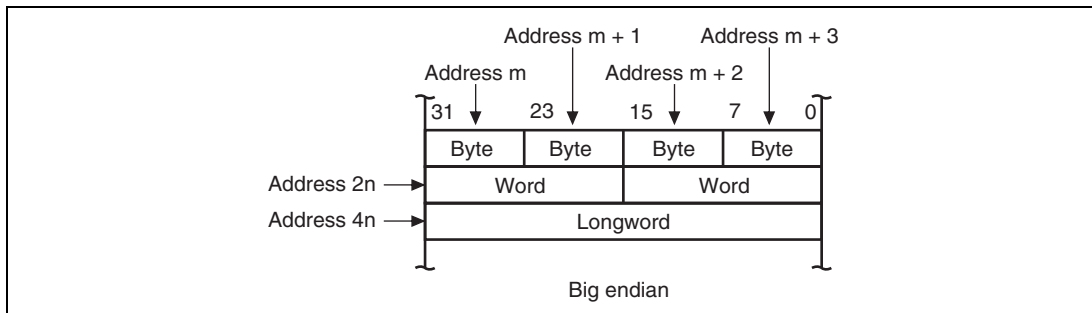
Address m + 1

Address m + 3

Address m

Address m + 2

31 23 15 7 0

| Byte | Byte | Byte | Byte |
|---|---|---|---|

Address 2n

| Word | Word |
|---|---|

Address 4n

| Longword |
|---|

Big endian